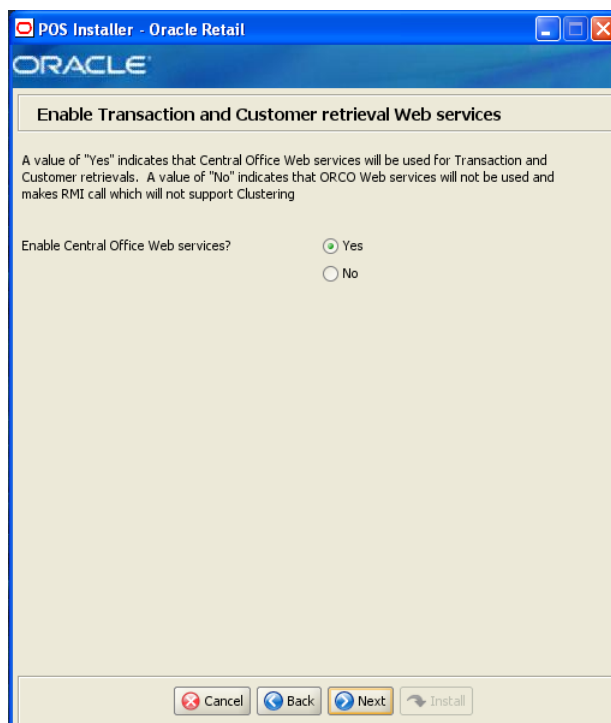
POS Installer - Oracle Retail

ORACLE

Enable Transaction and Customer retrieval Web services

A value of "Yes" indicates that Central Office Web services will be used for Transaction and Customer retrievals. A value of "No" indicates that ORCO Web services will not be used and makes RMI call which will not support Clustering

Enable Central Office Web services?

Yes

No

Cancel

Back

Next

Install